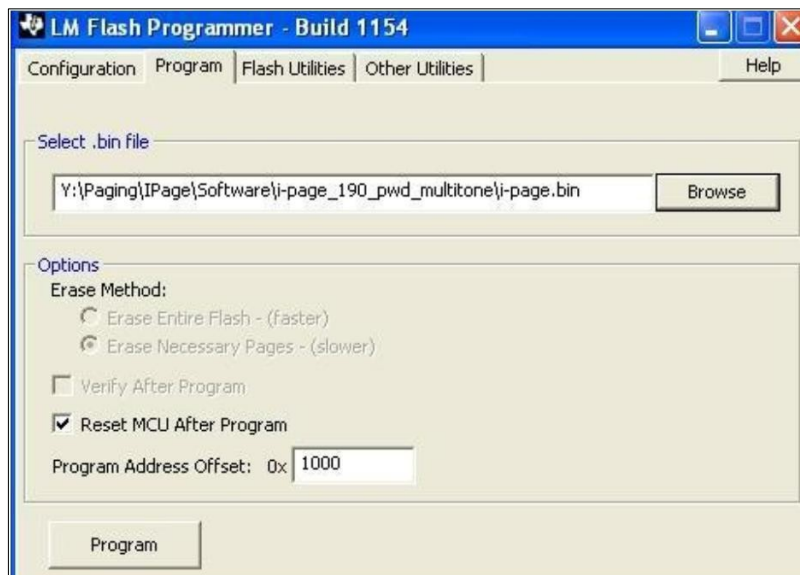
LM Flash Programmer - Build 1154

Configuration | Program | Flash Utilities | Other Utilities | Help

Select .bin file

Y:\Paging\IPage\Software\i-page_190_pwd_multitone\i-page.bin

Browse

Options

Erase Method:

Erase Entire Flash - (faster)

Erase Necessary Pages - (slower)

Verify After Program

Reset MCU After Program

Program Address Offset: 0x 1000

Program